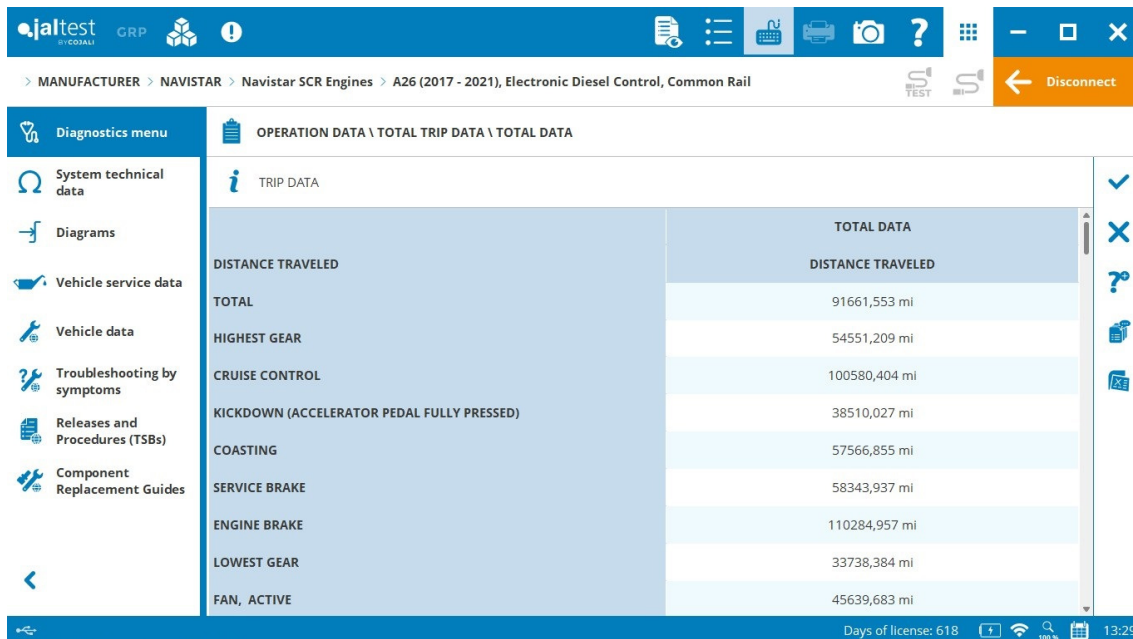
jaltest BY COJALI GRP

> MANUFACTURER > NAVISTAR > Navistar SCR Engines > A26 (2017 - 2021), Electronic Diesel Control, Common Rail

TEST

Disconnect

Diagnostics menu

System technical data

Diagrams

Vehicle service data

Vehicle data

Troubleshooting by symptoms

Releases and Procedures (TSBs)

Component Replacement Guides

OPERATION DATA \ TOTAL TRIP DATA \ TOTAL DATA

TRIP DATA

| | TOTAL DATA |
|---|---|
| DISTANCE TRAVELED | DISTANCE TRAVELED |
| TOTAL | 91661,553 mi |
| HIGHEST GEAR | 54551,209 mi |
| CRUISE CONTROL | 100580,404 mi |
| KICKDOWN (ACCELERATOR PEDAL FULLY PRESSED) | 38510,027 mi |
| COASTING | 57566,855 mi |
| SERVICE BRAKE | 58343,937 mi |
| ENGINE BRAKE | 110284,957 mi |
| LOWEST GEAR | 33738,384 mi |
| FAN, ACTIVE | 45639,683 mi |

Days of license: 618 100 % 13:29